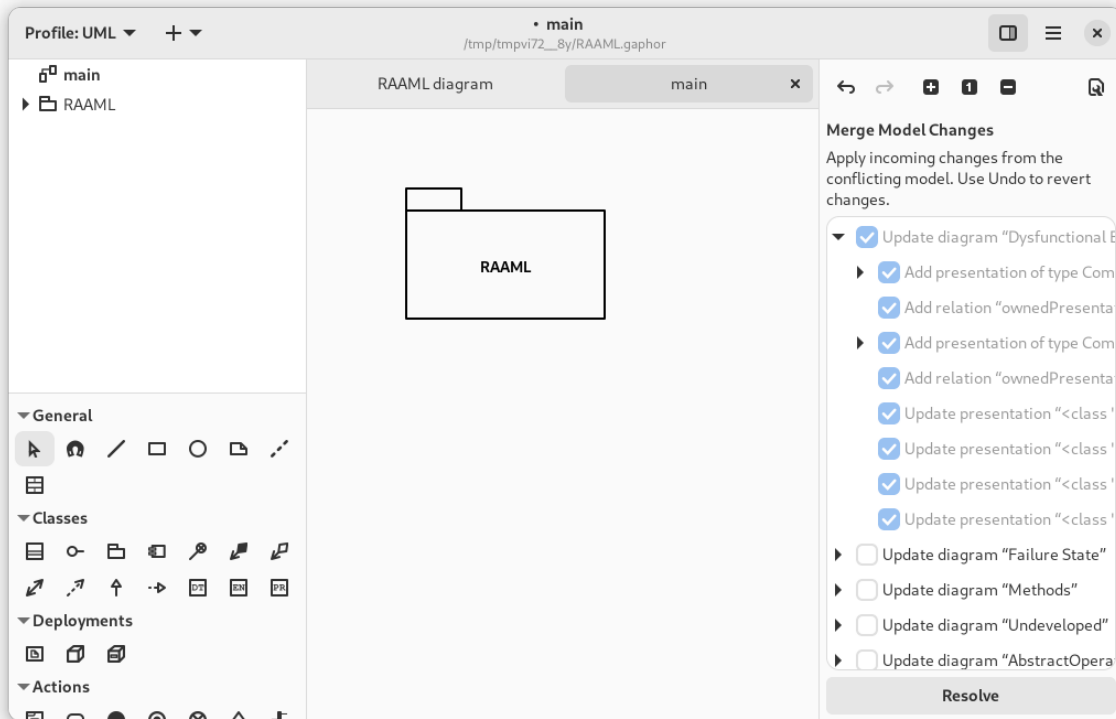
Profile: UML ▾ + ▾

• main
/tmp/tmpvi72__8y/RAAML.gaphor

main
RAAML

RAAML diagram
main ×

RAAML

Merge Model Changes
Apply incoming changes from the conflicting model. Use Undo to revert changes.

Update diagram "Dysfunctional E
Add presentation of type Com
Add relation "ownedPresentat
Add presentation of type Com
Add relation "ownedPresentat
Update presentation "<class '
Update presentation "<class '
Update presentation "<class '
Update presentation "<class '
Update diagram "Failure State"
Update diagram "Methods"
Update diagram "Undeveloped"
Update diagram "AbstractOpera

Resolve

General
Classes
DT EN PR
Deployments
Actions